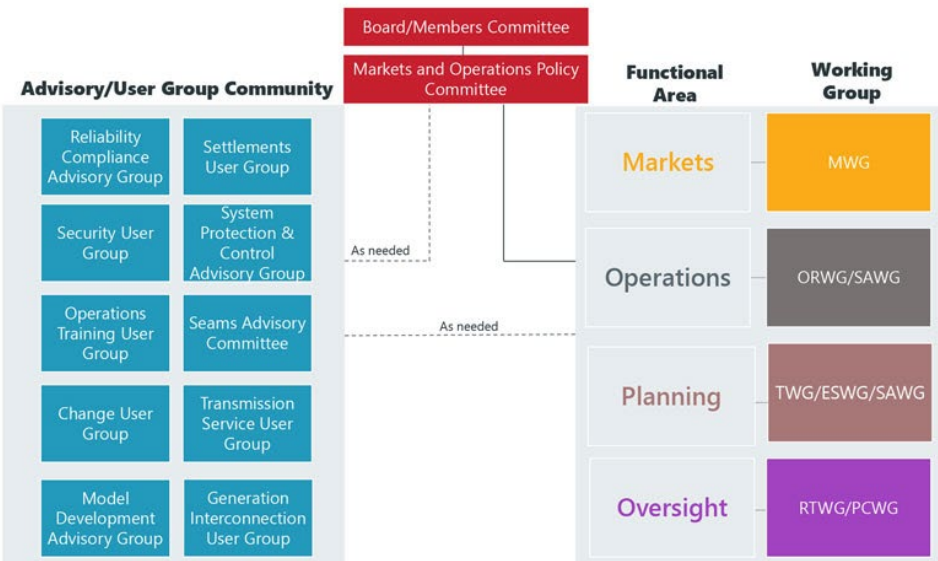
Board/Members Committee

Markets and Operations Policy Committee

Advisory/User Group Community

Reliability Compliance Advisory Group

Settlements User Group

Security User Group

System Protection & Control Advisory Group

Operations Training User Group

Seams Advisory Committee

Change User Group

Transmission Service User Group

Model Development Advisory Group

Generation Interconnection User Group

As needed

As needed

Functional Area

Working Group

Markets

MWG

Operations

ORWG/SAWG

Planning

TWG/ESWG/SAWG

Oversight

RTWG/PCWG